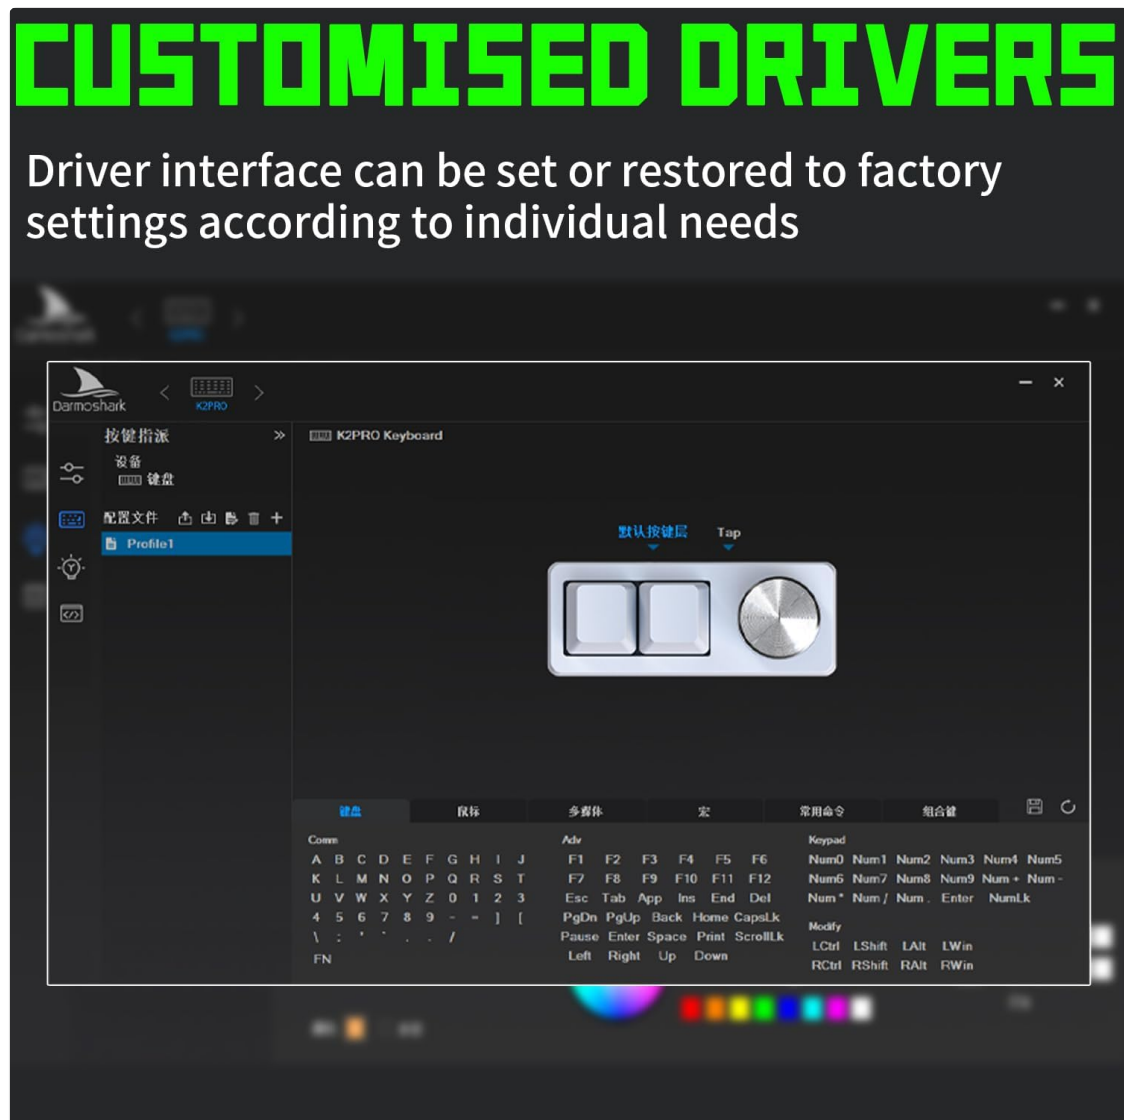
CUSTOMISED DRIVERS

Driver interface can be set or restored to factory settings according to individual needs

Darmoshark

K2PRO

按键指派

设备

键盘

配置文件

Profile1

K2PRO Keyboard

默认按键层

Tap

键盘 鼠标 多媒体 宏 常用命令 组合键

Comm
A B C D E F G H I J
K L M N O P Q R S T
U V W X Y Z 0 1 2 3
4 5 6 7 8 9 - = ] [
\ ; ' ` , . /
FN

Adv
F1 F2 F3 F4 F5 F6
F7 F8 F9 F10 F11 F12
Esc Tab App Ins End Del
PgDn PgUp Back Home CapsLk
Pause Enter Space Print ScrollLk
Left Right Up Down

Keypad
Num0 Num1 Num2 Num3 Num4 Num5
Num6 Num7 Num8 Num9 Num + Num -
Num * Num / Num . Enter NumLk

Modify
LCtrl LShift LAlt LWin
RCtrl RShift RAlt RWin